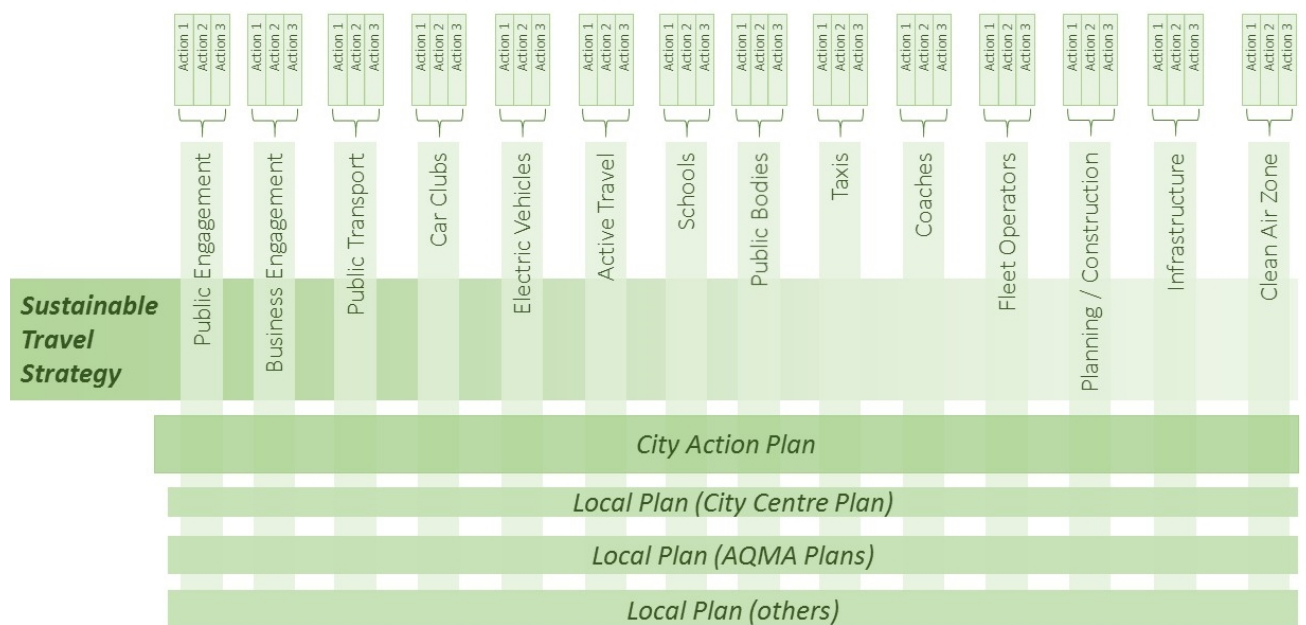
Action 1 Action 2 Action 3
Action 1 Action 2 Action 3
Action 1 Action 2 Action 3
Action 1 Action 2 Action 3
Action 1 Action 2 Action 3
Action 1 Action 2 Action 3
Action 1 Action 2 Action 3
Action 1 Action 2 Action 3
Action 1 Action 2 Action 3
Action 1 Action 2 Action 3
Action 1 Action 2 Action 3
Action 1 Action 2 Action 3
Action 1 Action 2 Action 3
Action 1 Action 2 Action 3

Public Engagement
Business Engagement
Public Transport
Car Clubs
Electric Vehicles
Active Travel
Schools
Public Bodies
Taxis
Coaches
Fleet Operators
Planning / Construction
Infrastructure
Clean Air Zone

Sustainable Travel Strategy

City Action Plan

Local Plan (City Centre Plan)

Local Plan (AQMA Plans)

Local Plan (others)